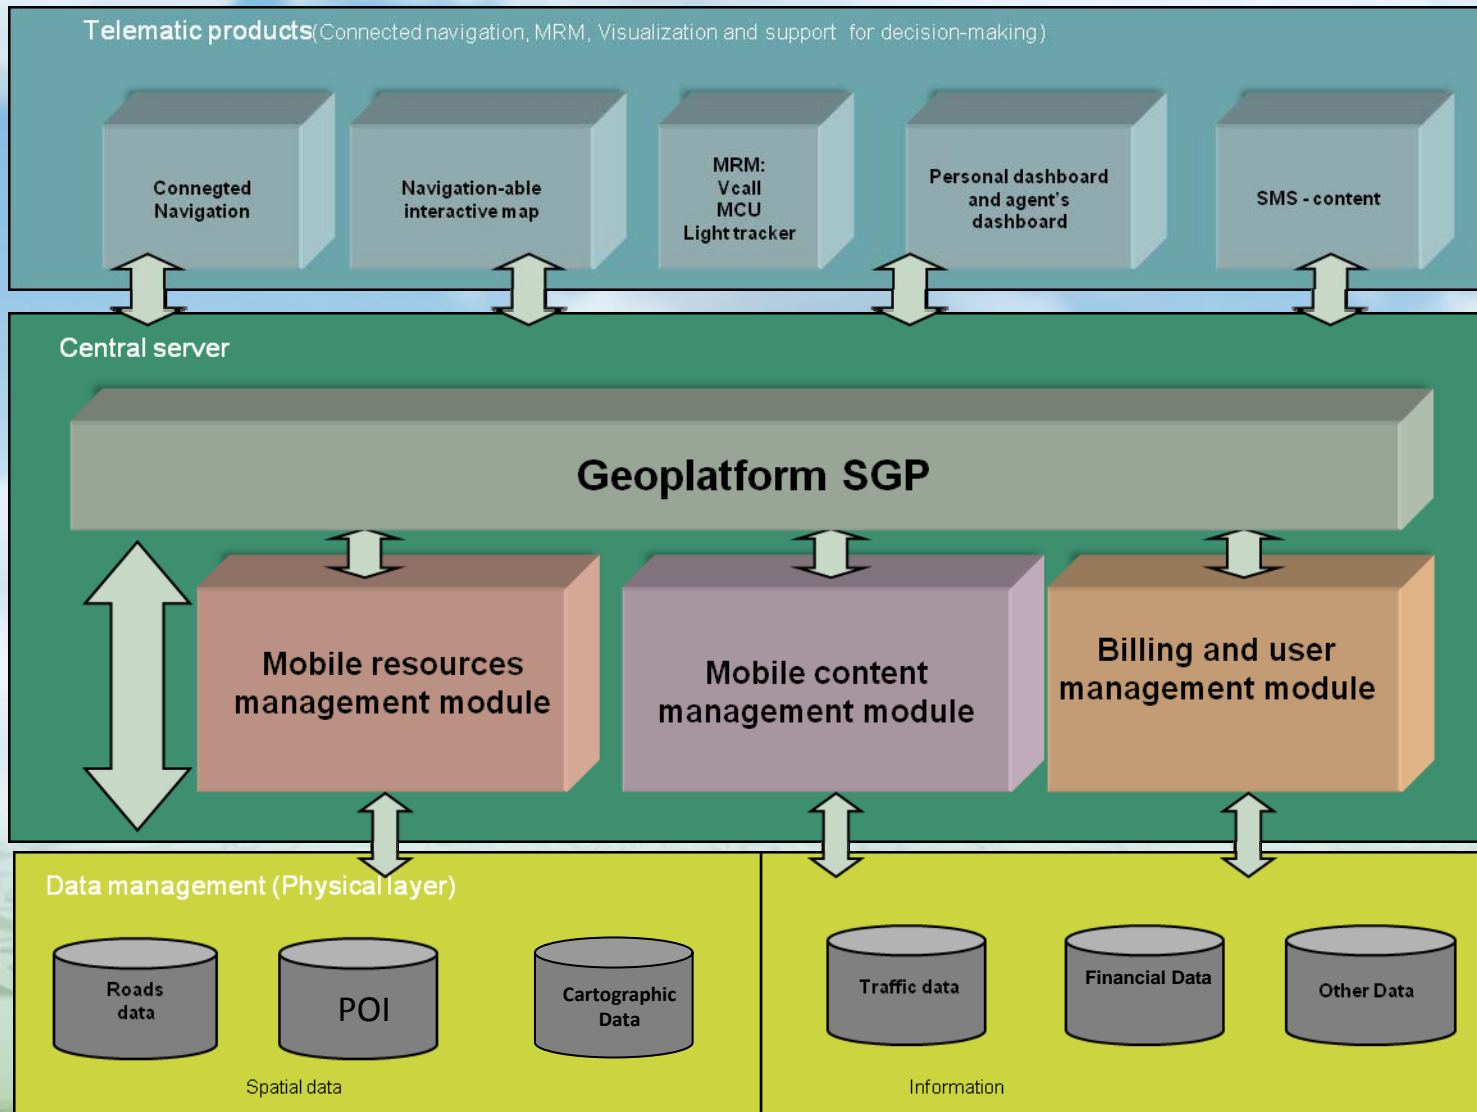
Telematic products(Connected navigation, MRM, Visualization and support for decision-making)

Connegted Navigation

Navigation-able interactive map

MRM:
Vcall
MCU
Light tracker

Personal dashboard and agent's dashboard

SMS - content

Central server

Geoplatform SGP

Mobile resources management module

Mobile content management module

Billing and user management module

Data management (Physical layer)

Roads data

POI

Cartographic Data

Traffic data

Financial Data

Other Data

Spatial data

Information